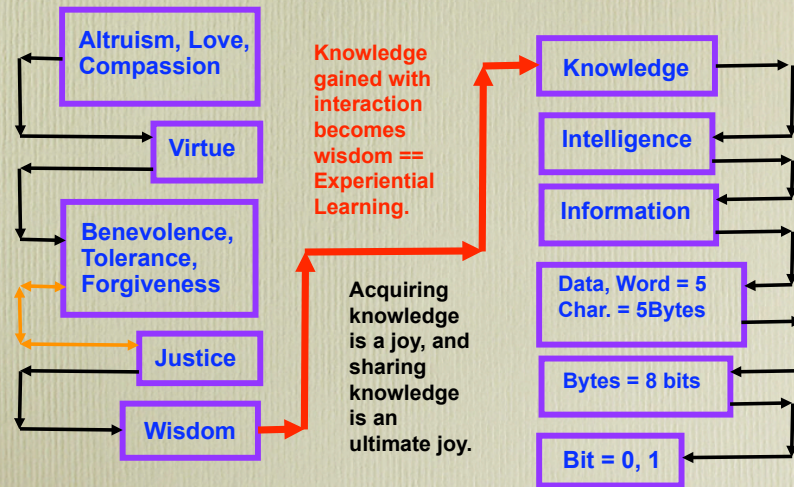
Altruism, Love, Compassion

Virtue

Benevolence, Tolerance, Forgiveness

Justice

Wisdom

Knowledge gained with interaction becomes wisdom == Experiential Learning.

Acquiring knowledge is a joy, and sharing knowledge is an ultimate joy.

Knowledge

Intelligence

Information

Data, Word = 5 Char. = 5Bytes

Bytes = 8 bits

Bit = 0, 1